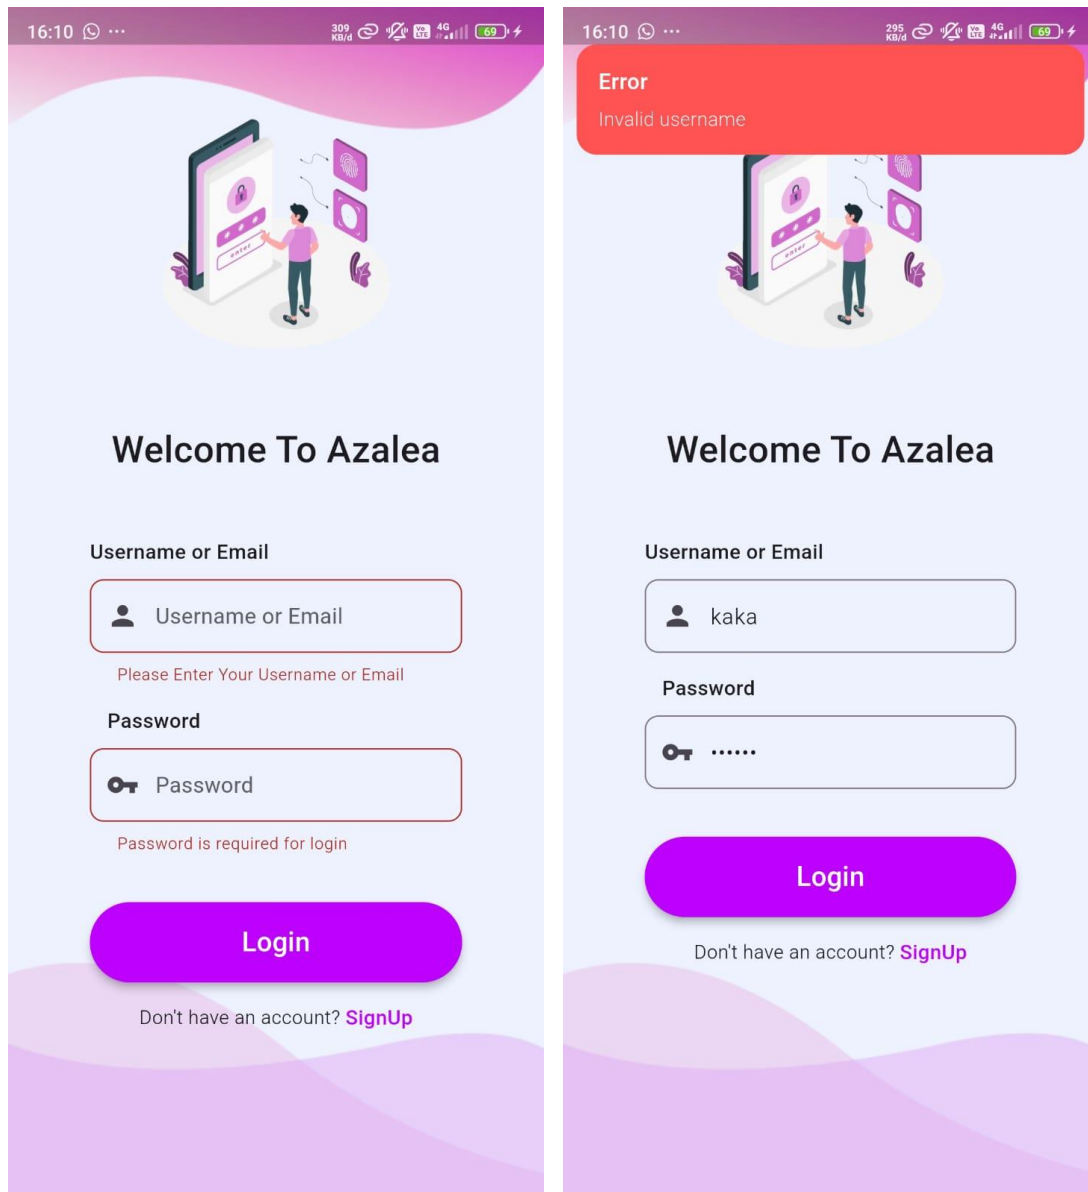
16:10 ··· 309 KB/d 4G 69

Welcome To Azalea

Username or Email

Username or Email

Please Enter Your Username or Email

Password

Password

Password is required for login

Login

Don't have an account? SignUp

16:10 ··· 295 KB/d 4G 69

Error

Invalid username

Welcome To Azalea

Username or Email

kaka

Password

••••••

Login

Don't have an account? SignUp